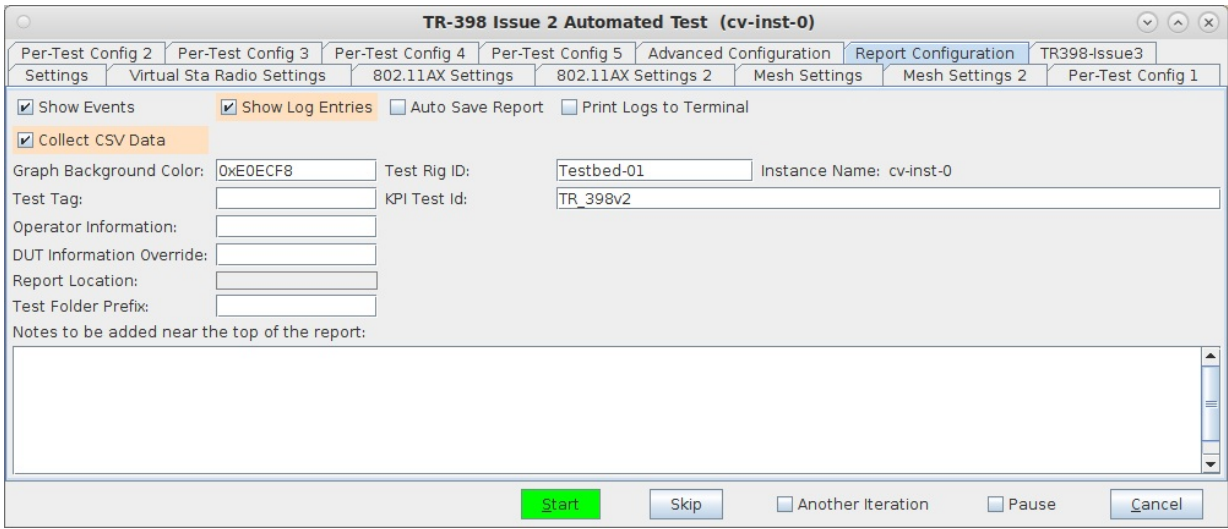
TR-398 Issue 2 Automated Test (cv-inst-0)

Per-Test Config 2 | Per-Test Config 3 | Per-Test Config 4 | Per-Test Config 5 | Advanced Configuration | Report Configuration | TR398-Issue3

Settings | Virtual Sta Radio Settings | 802.11AX Settings | 802.11AX Settings 2 | Mesh Settings | Mesh Settings 2 | Per-Test Config 1

Show Events
Show Log Entries
Auto Save Report
Print Logs to Terminal
Collect CSV Data

Graph Background Color: 0xE0ECF8
Test Rig ID: Testbed-01
Instance Name: cv-inst-0
Test Tag:
KPI Test Id: TR_398v2
Operator Information:
DUT Information Override:
Report Location:
Test Folder Prefix:
Notes to be added near the top of the report:

Start
Skip
Another Iteration
Pause
Cancel